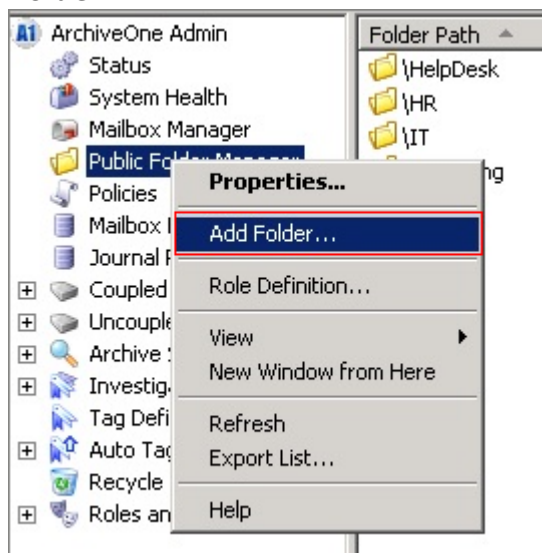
A1 ArchiveOne Admin
Status
System Health
Mailbox Manager
Public Folder Manager
Policies
Mailbox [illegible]
Journal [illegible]
Coupled
Uncouple
Archive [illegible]
Investig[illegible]
Tag Defi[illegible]
Auto Tag
Recycle
Roles an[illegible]

Folder Path
\HelpDesk
\HR
\IT
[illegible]ng

Properties...
Add Folder...
Role Definition...
View
New Window from Here
Refresh
Export List...
Help